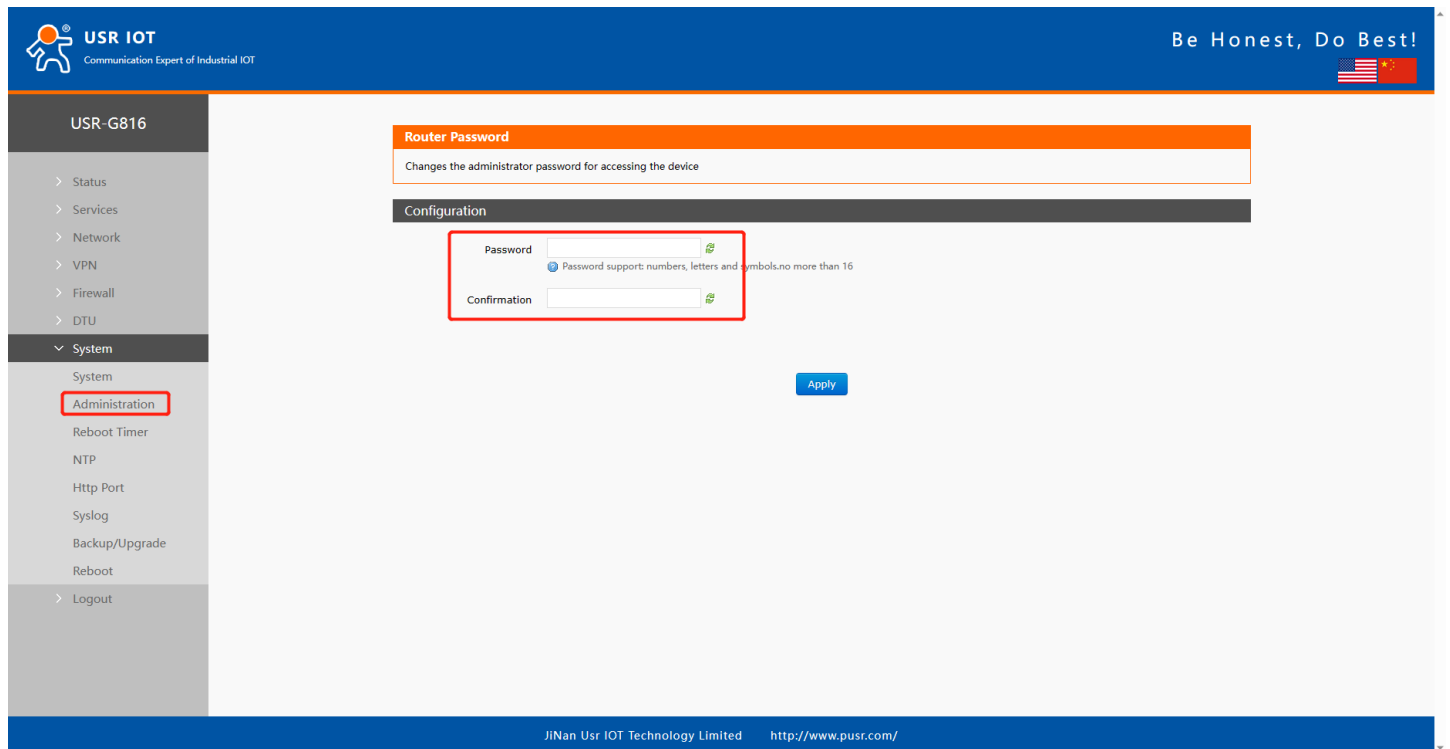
USR IOT®
Communication Expert of Industrial IOT

Be Honest, Do Best!

USR-G816

Status
Services
Network
VPN
Firewall
DTU
System
System
Administration
Reboot Timer
NTP
Http Port
Syslog
Backup/Upgrade
Reboot
Logout

Router Password

Changes the administrator password for accessing the device

Configuration

Password

Password support: numbers, letters and symbols.no more than 16

Confirmation

Apply

JiNan Usr IOT Technology Limited http://www.pusr.com/